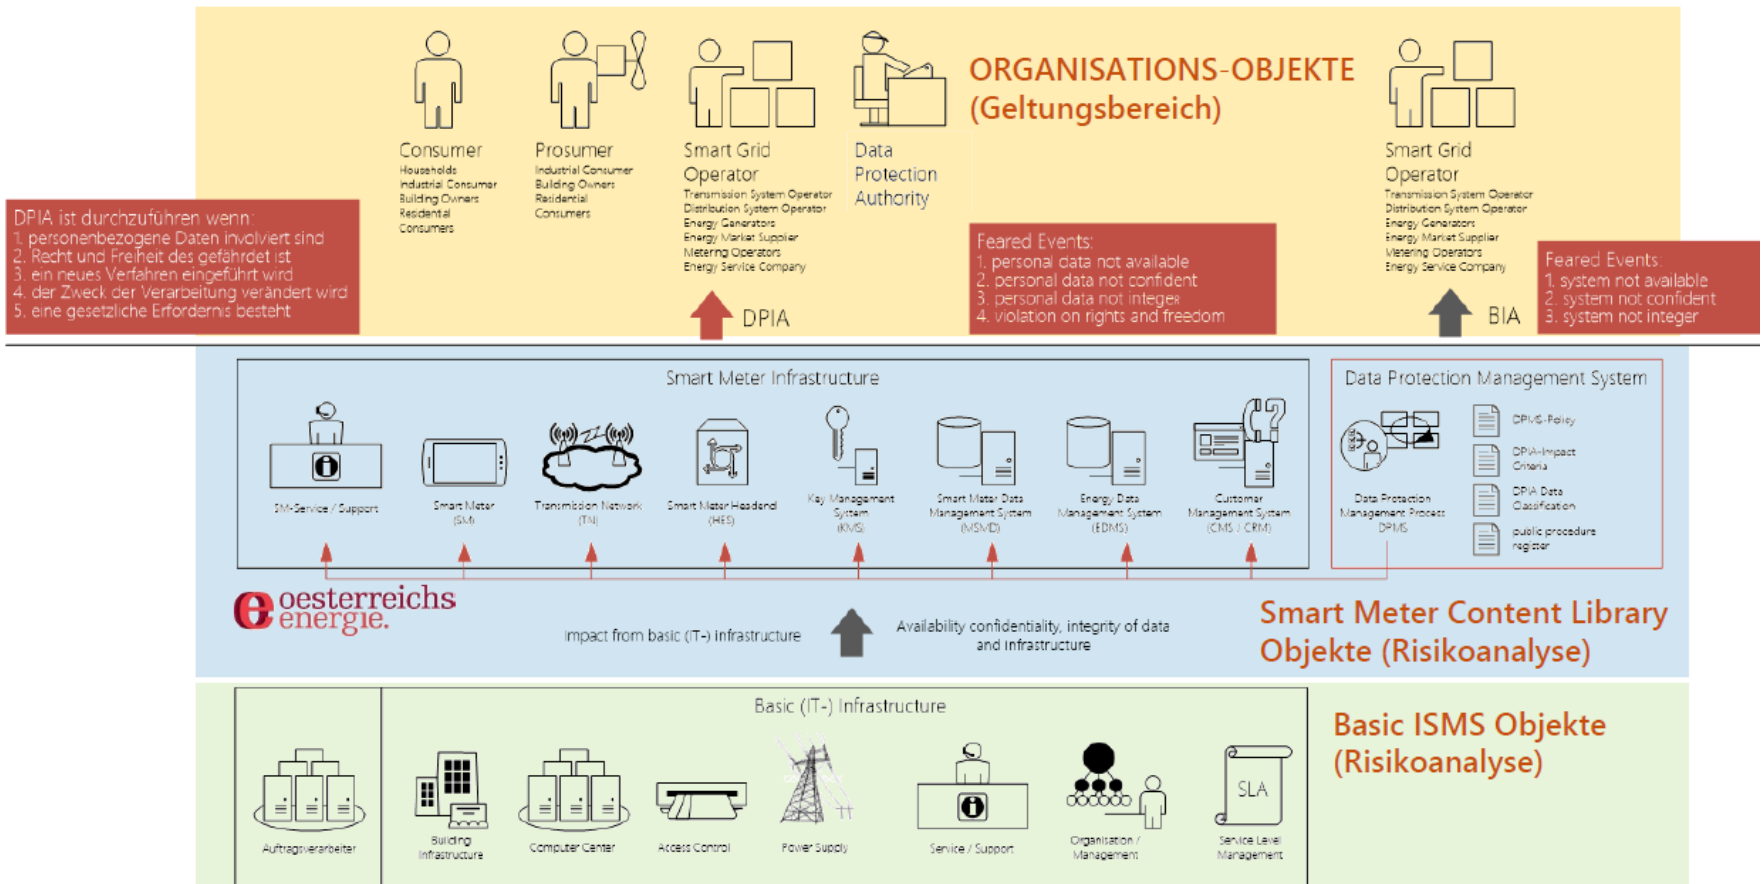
Consumer
Households
Industrial Consumer
Building Owners
Residential Consumers

Prosumer
Industrial Consumer
Building Owners
Residential Consumers

Smart Grid Operator
Transmission System Operator
Distribution System Operator
Energy Generators
Energy Market Supplier
Metering Operators
Energy Service Company

Data Protection Authority

ORGANISATIONS-OBJEKTE
(Geltungsbereich)

Smart Grid Operator
Transmission System Operator
Distribution System Operator
Energy Generators
Energy Market Supplier
Metering Operators
Energy Service Company

DPIA ist durchzuführen wenn:
1. personenbezogene Daten involviert sind
2. Recht und Freiheit des gefährdet ist
3. ein neues Verfahren eingeführt wird
4. der Zweck der Verarbeitung verändert wird
5. eine gesetzliche Erfordernis besteht

DPIA

Feared Events:
1. personal data not available
2. personal data not confident
3. personal data not integer
4. violation on rights and freedom

BIA

Feared Events:
1. system not available
2. system not confident
3. system not integer

Smart Meter Infrastructure

SM-Service / Support
Smart Meter (SM)
Transmission Network (TN)
Smart Meter Headend (HES)
Key Management System (KMS)
Smart Meter Data Management System (MSMD)
Energy Data Management System (EDMS)
Customer Management System (CMS / CRM)

Data Protection Management System
Data Protection Management Process DPMS
DPMS-Policy
DPIA-Impact Criteria
DPIA Data Classification
public procedure register

oesterreichs energie.

Impact from basic (IT-) infrastructure
Availability confidentiality, integrity of data and infrastructure

Smart Meter Content Library Objekte (Risikoanalyse)

Basic (IT-) Infrastructure

Auftragsverarbeiter
Building Infrastructure
Computer Center
Access Control
Power Supply
Service / Support
Organisation / Management
SLA
Service Level Management

Basic ISMS Objekte (Risikoanalyse)